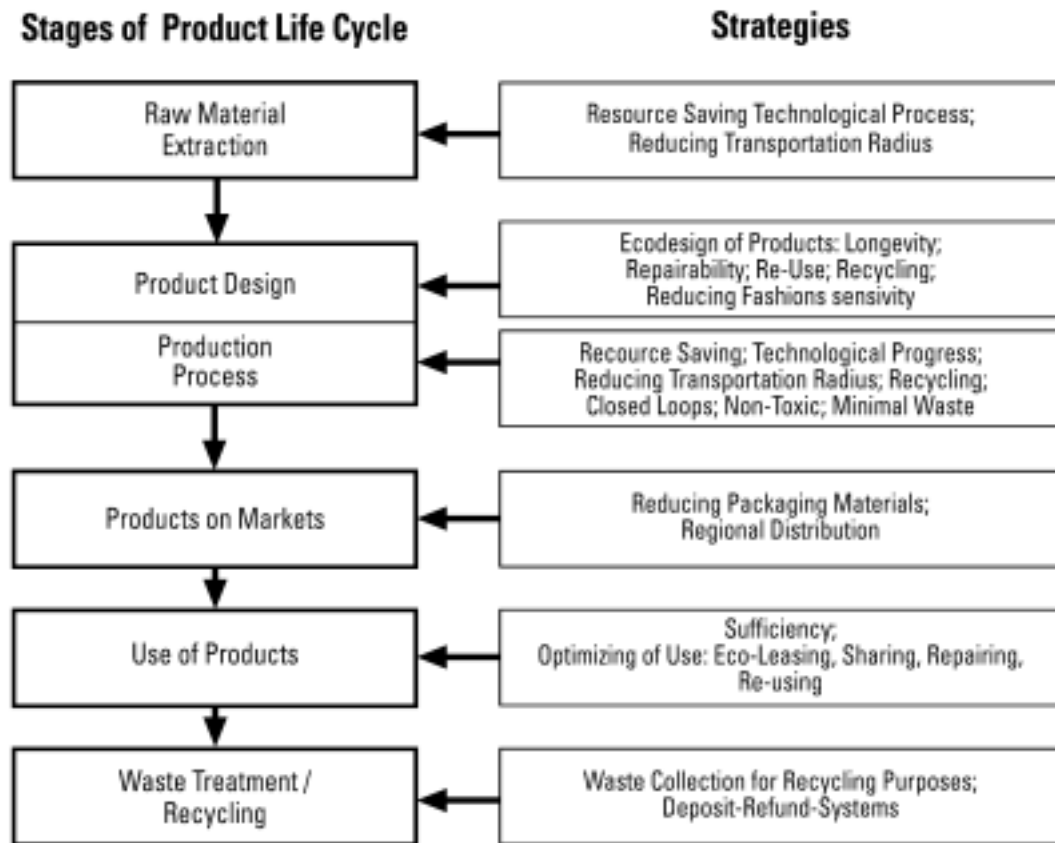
Stages of Product Life Cycle

Strategies

Raw Material Extraction

Resource Saving Technological Process; Reducing Transportation Radius

Product Design

Ecodesign of Products: Longevity; Repairability; Re-Use; Recycling; Reducing Fashions sensivity

Production Process

Recource Saving; Technological Progress; Reducing Transportation Radius; Recycling; Closed Loops; Non-Toxic; Minimal Waste

Products on Markets

Reducing Packaging Materials; Regional Distribution

Use of Products

Sufficiency; Optimizing of Use: Eco-Leasing, Sharing, Repairing, Re-using

Waste Treatment / Recycling

Waste Collection for Recycling Purposes; Deposit-Refund-Systems